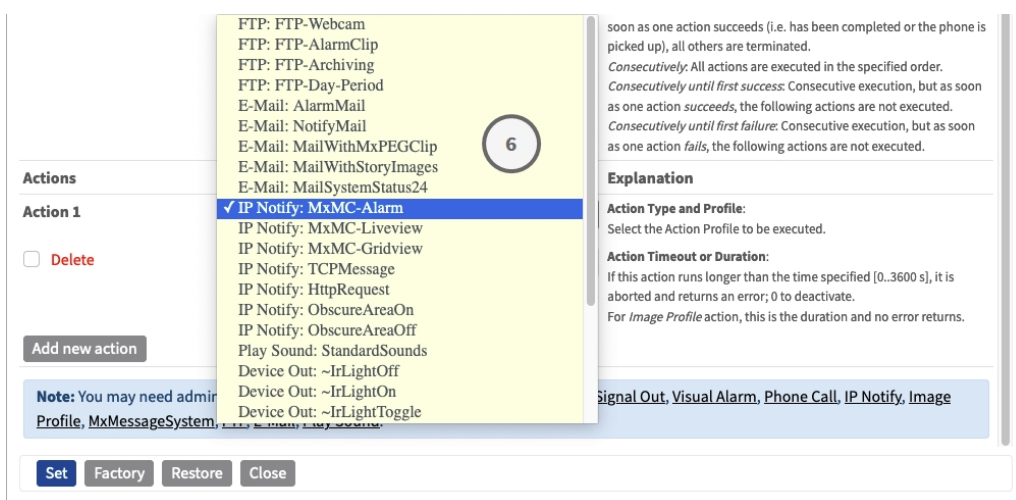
FTP: FTP-Webcam
FTP: FTP-AlarmClip
FTP: FTP-Archiving
FTP: FTP-Day-Period
E-Mail: AlarmMail
E-Mail: NotifyMail
E-Mail: MailWithMxPEGClip
E-Mail: MailWithStoryImages
E-Mail: MailSystemStatus24
✓ IP Notify: MxMC-Alarm
IP Notify: MxMC-Liveview
IP Notify: MxMC-Gridview
IP Notify: TCPMessage
IP Notify: HttpRequest
IP Notify: ObscureAreaOn
IP Notify: ObscureAreaOff
Play Sound: StandardSounds
Device Out: ~IrLightOff
Device Out: ~IrLightOn
Device Out: ~IrLightToggle

6

soon as one action succeeds (i.e. has been completed or the phone is picked up), all others are terminated.
*Consecutively*: All actions are executed in the specified order.
*Consecutively until first success*: Consecutive execution, but as soon as one action *succeeds*, the following actions are not executed.
*Consecutively until first failure*: Consecutive execution, but as soon as one action *fails*, the following actions are not executed.

Actions

Explanation

Action 1

Delete

**Action Type and Profile**:
Select the Action Profile to be executed.

**Action Timeout or Duration**:
If this action runs longer than the time specified [0..3600 s], it is aborted and returns an error; 0 to deactivate.
For *Image Profile* action, this is the duration and no error returns.

Add new action

**Note:** You may need admi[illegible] Signal Out, Visual Alarm, Phone Call, IP Notify, Image Profile, MxMessageSystem, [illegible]

Set Factory Restore Close